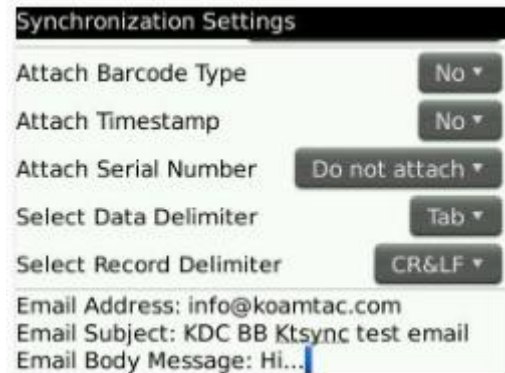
Synchronization Settings

Attach Barcode Type No ▾

Attach Timestamp No ▾

Attach Serial Number Do not attach ▾

Select Data Delimiter Tab ▾

Select Record Delimiter CR&LF ▾

Email Address: info@koamtac.com
Email Subject: KDC BB Ktsync test email
Email Body Message: Hi...